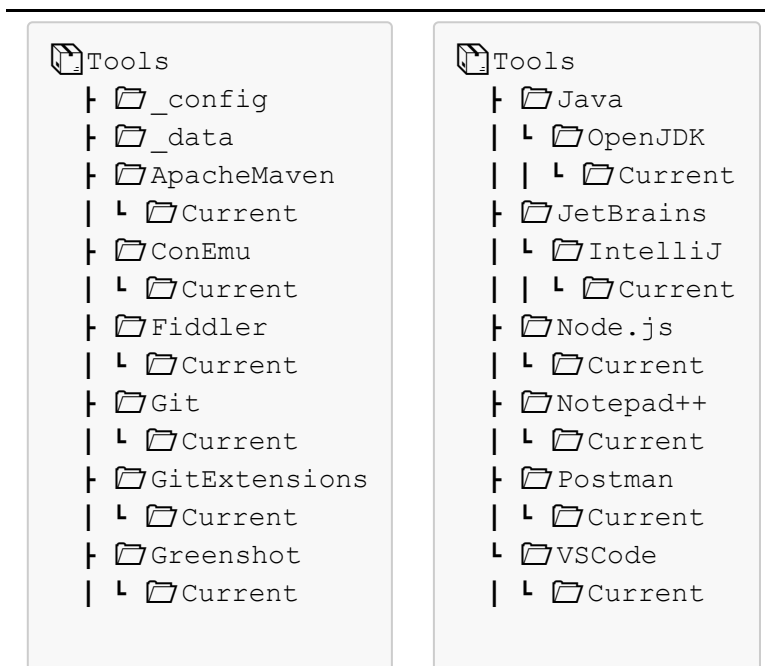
Tools
├ _config
├ _data
├ ApacheMaven
| └ Current
├ ConEmu
| └ Current
├ Fiddler
| └ Current
├ Git
| └ Current
├ GitExtensions
| └ Current
├ Greenshot
| └ Current

Tools
├ Java
| └ OpenJDK
| | └ Current
├ JetBrains
| └ IntelliJ
| | └ Current
├ Node.js
| └ Current
├ Notepad++
| └ Current
├ Postman
| └ Current
└ VSCode
| └ Current